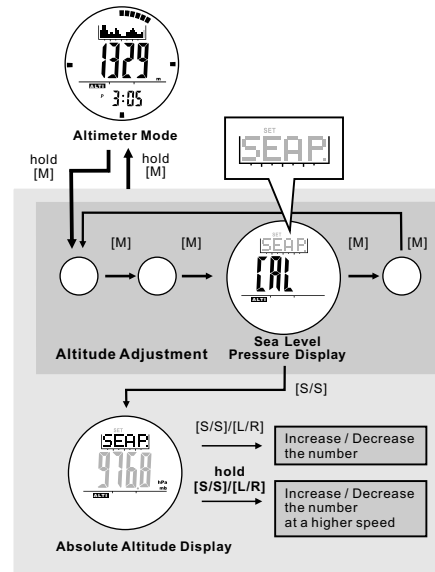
1329
m
ALTI
P
3:05
Altimeter Mode

hold
[M]

hold
[M]

SET
SEAP

[M]
[M]
SET
SEAP
CAL
ALTI
[M]
[M]

Altitude Adjustment

Sea Level
Pressure Display

[S/S]

SET
SEAP
9768
hPa
mb
ALTI

[S/S]/[L/R]
Increase / Decrease the number

hold
[S/S]/[L/R]
Increase / Decrease the number at a higher speed

Absolute Altitude Display